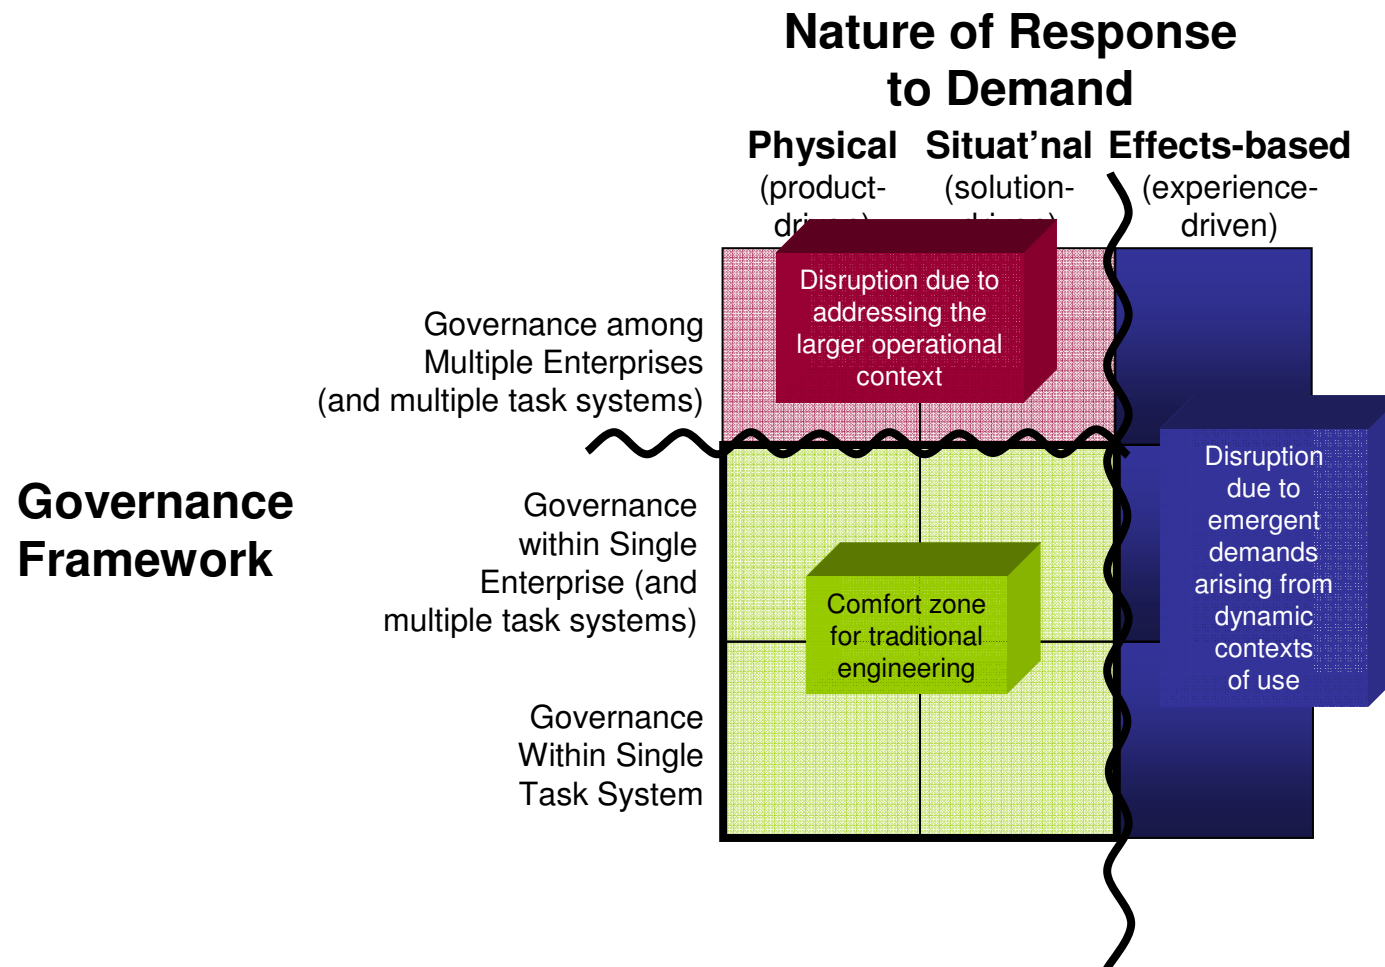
Nature of Response to Demand

Physical (product-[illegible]

Situat'nal (solution-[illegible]

Effects-based (experience-driven)

Disruption due to addressing the larger operational context

Governance among Multiple Enterprises (and multiple task systems)

Governance Framework

Governance within Single Enterprise (and multiple task systems)

Comfort zone for traditional engineering

Disruption due to emergent demands arising from dynamic contexts of use

Governance Within Single Task System